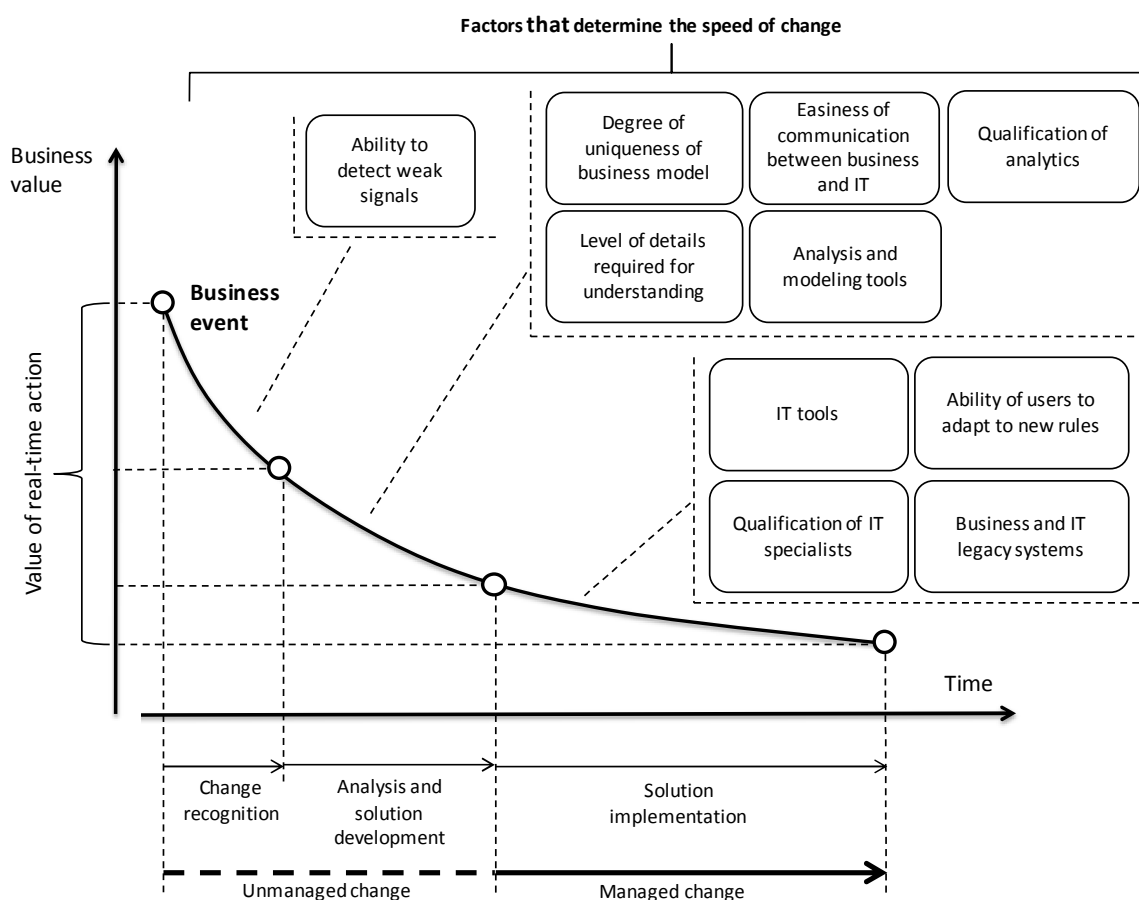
Factors that determine the speed of change

Ability to detect weak signals

Degree of uniqueness of business model

Easiness of communication between business and IT

Qualification of analytics

Level of details required for understanding

Analysis and modeling tools

Business value

Business event

Value of real-time action

IT tools

Ability of users to adapt to new rules

Qualification of IT specialists

Business and IT legacy systems

Time

Change recognition

Analysis and solution development

Solution implementation

Unmanaged change

Managed change